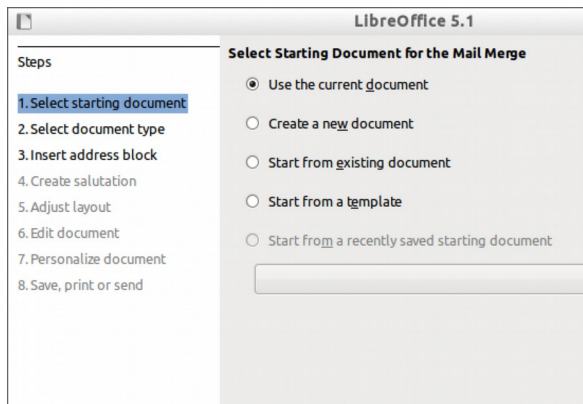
LibreOffice 5.1

Steps

1. Select starting document
2. Select document type
3. Insert address block
4. Create salutation
5. Adjust layout
6. Edit document
7. Personalize document
8. Save, print or send

Select Starting Document for the Mail Merge

Use the current document

Create a new document

Start from existing document

Start from a template

Start from a recently saved starting document